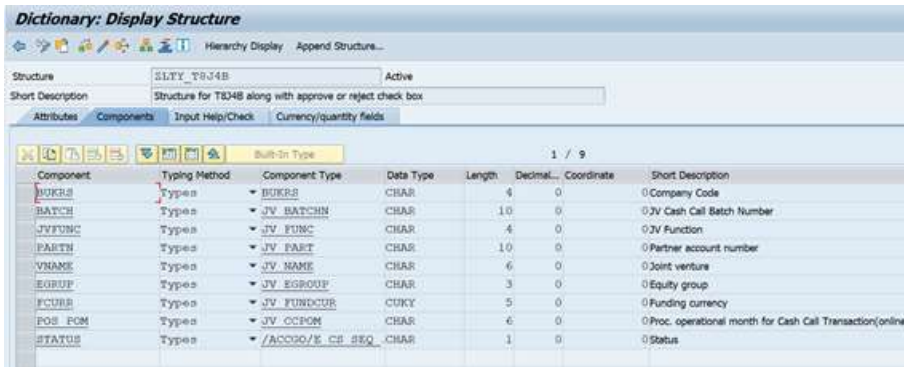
Dictionary: Display Structure

Hierarchy Display   Append Structure...

Structure   SLTY_T8J4B   Active
Short Description   Structure for T8J4B along with approve or reject check box

Attributes   Components   Input Help/Check   Currency/quantity fields

Built-In Type   1 / 9

| Component | Typing Method | Component Type | Data Type | Length | Decimal... | Coordinate | Short Description |
|---|---|---|---|---|---|---|---|
| BUKRS | Types | BUKRS | CHAR | 4 | 0 | 0 | Company Code |
| BATCH | Types | JV_BATCHN | CHAR | 10 | 0 | 0 | JV Cash Call Batch Number |
| JVFUNC | Types | JV_FUNC | CHAR | 4 | 0 | 0 | JV Function |
| PARTN | Types | JV_PART | CHAR | 10 | 0 | 0 | Partner account number |
| VNAME | Types | JV_NAME | CHAR | 6 | 0 | 0 | Joint venture |
| EGRUP | Types | JV_EGROUP | CHAR | 3 | 0 | 0 | Equity group |
| FCURR | Types | JV_FUNDCUR | CUKY | 5 | 0 | 0 | Funding currency |
| POS_POM | Types | JV_CCPOM | CHAR | 6 | 0 | 0 | Proc. operational month for Cash Call Transaction(online |
| STATUS | Types | /ACCGO/E_CS_SEQ | CHAR | 1 | 0 | 0 | Status |